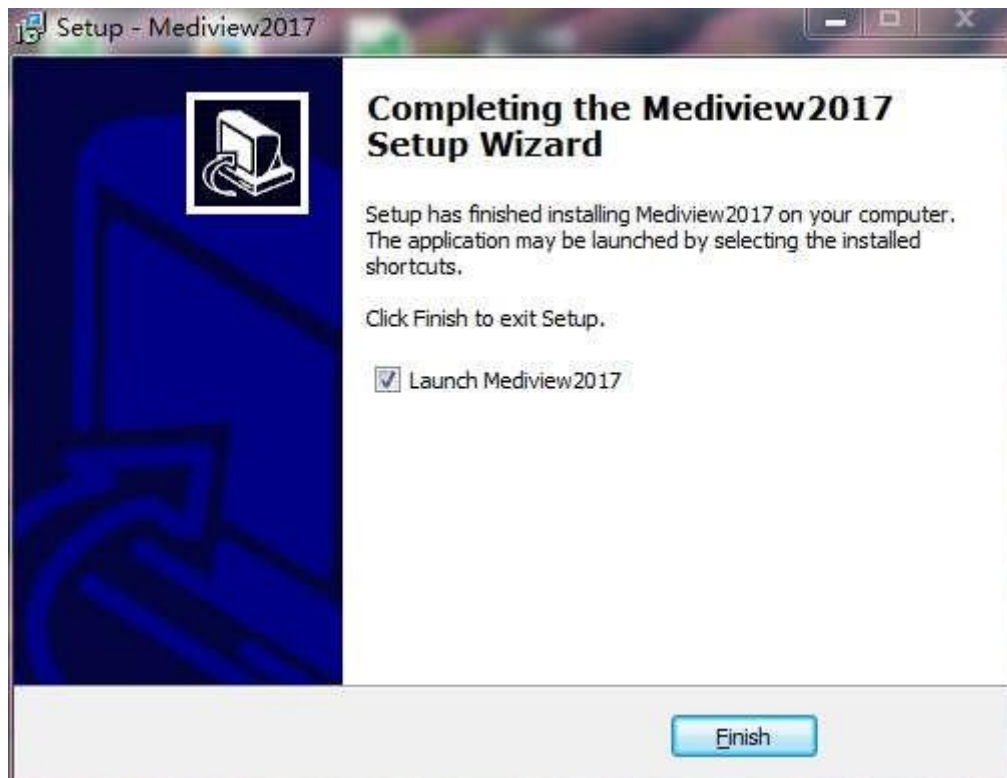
Setup - Mediview2017

Completing the Mediview2017 Setup Wizard

Setup has finished installing Mediview2017 on your computer. The application may be launched by selecting the installed shortcuts.

Click Finish to exit Setup.

Launch Mediview2017

Finish